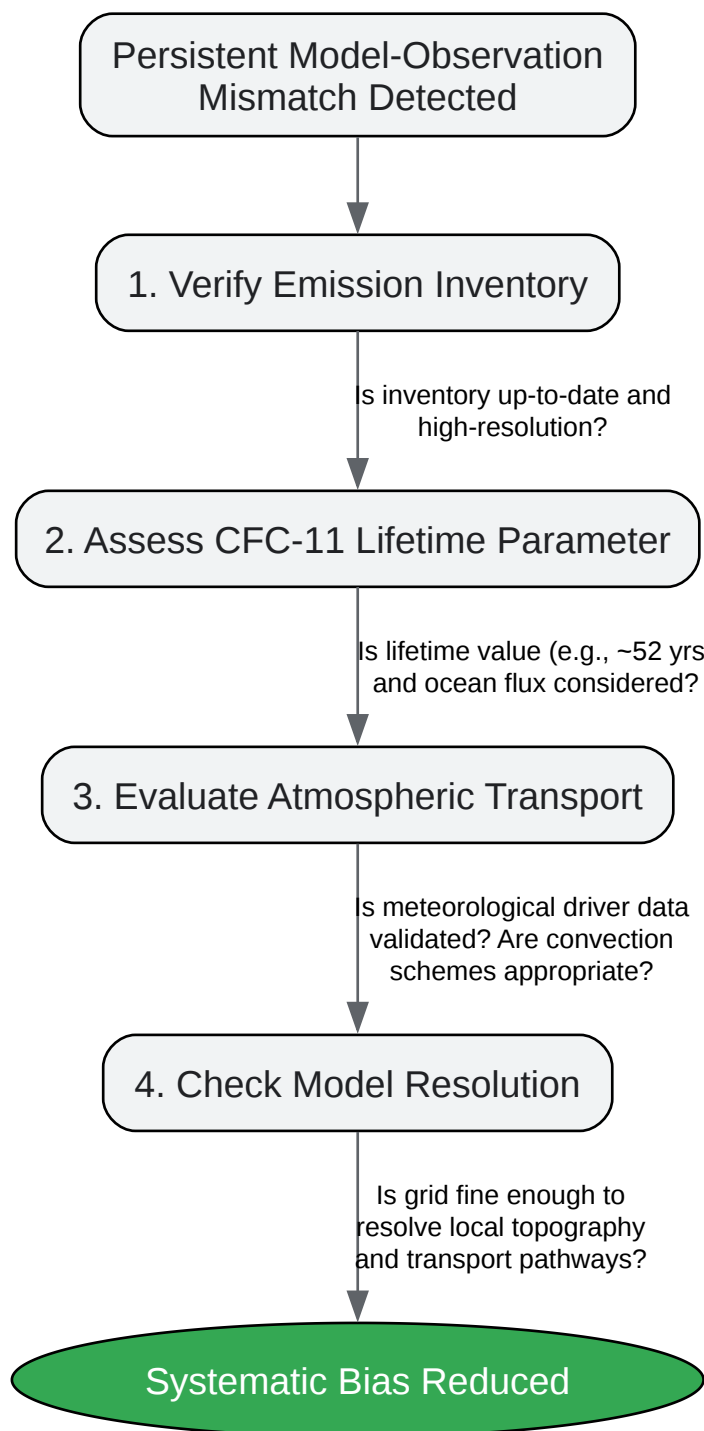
Persistent Model-Observation Mismatch Detected

1. Verify Emission Inventory

Is inventory up-to-date and high-resolution?

2. Assess CFC-11 Lifetime Parameter

Is lifetime value (e.g., ~52 yrs and ocean flux considered?

3. Evaluate Atmospheric Transport

Is meteorological driver data validated? Are convection schemes appropriate?

4. Check Model Resolution

Is grid fine enough to resolve local topography and transport pathways?

Systematic Bias Reduced